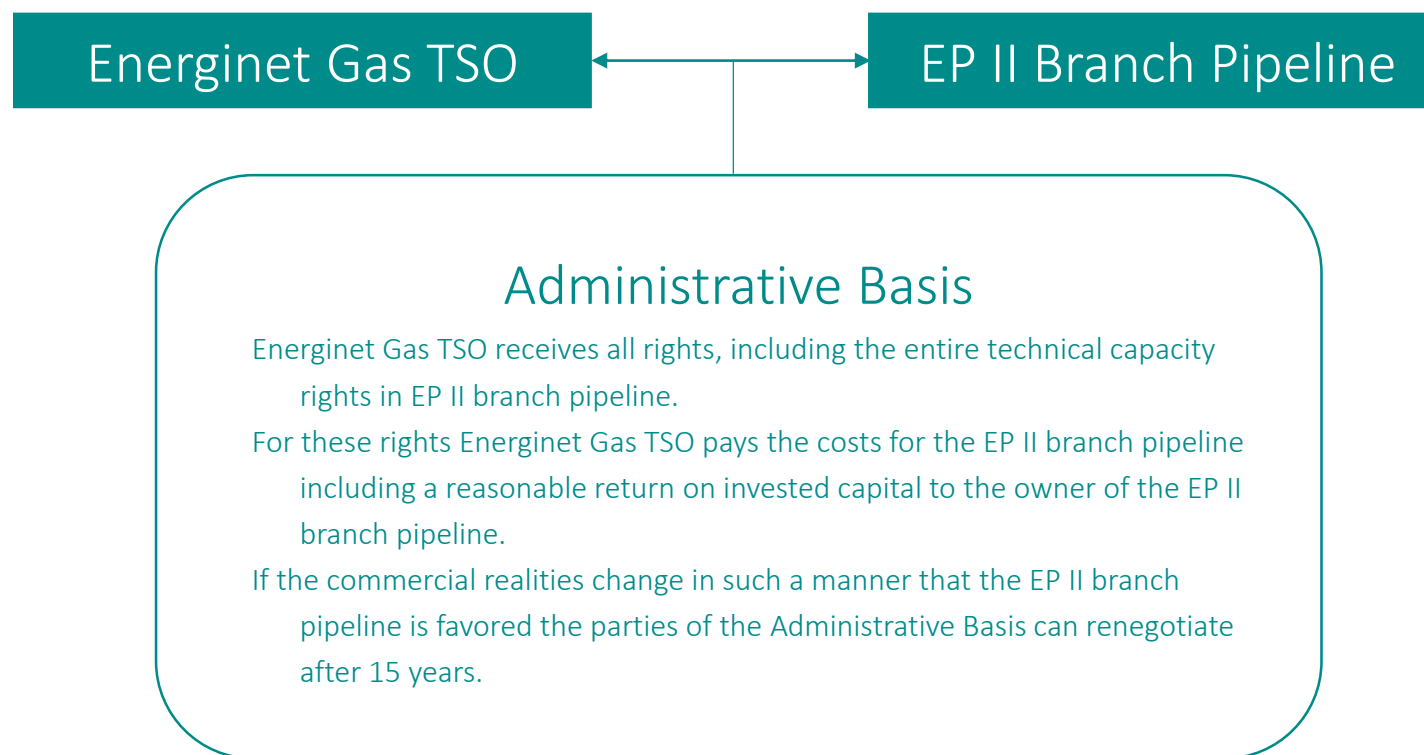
Energinet Gas TSO

EP II Branch Pipeline

Administrative Basis

Energinet Gas TSO receives all rights, including the entire technical capacity rights in EP II branch pipeline.

For these rights Energinet Gas TSO pays the costs for the EP II branch pipeline including a reasonable return on invested capital to the owner of the EP II branch pipeline.

If the commercial realities change in such a manner that the EP II branch pipeline is favored the parties of the Administrative Basis can renegotiate after 15 years.